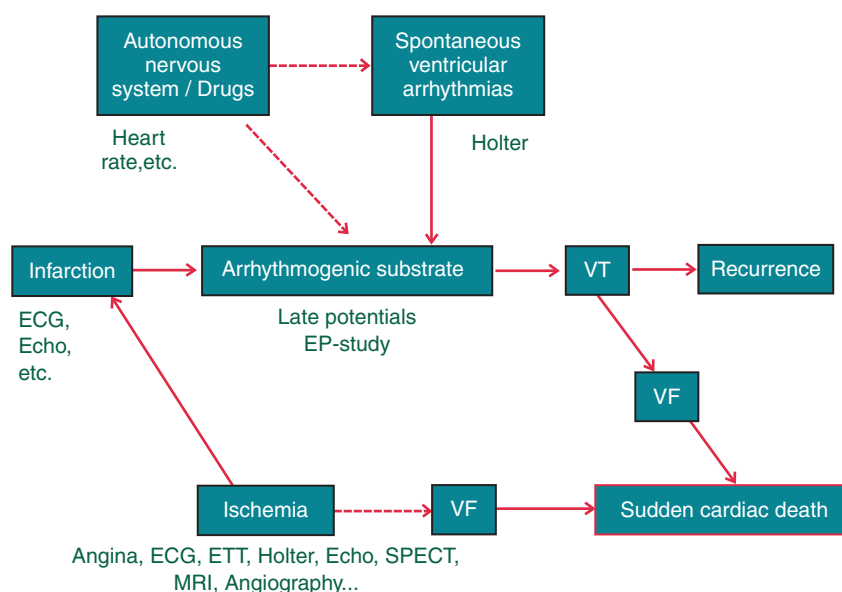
Autonomous nervous system / Drugs

Spontaneous ventricular arrhythmias

Heart rate,etc.

Holter

Infarction

Arrhythmogenic substrate

VT

Recurrence

ECG, Echo, etc.

Late potentials
EP-study

VF

Ischemia

VF

Sudden cardiac death

Angina, ECG, ETT, Holter, Echo, SPECT, MRI, Angiography...